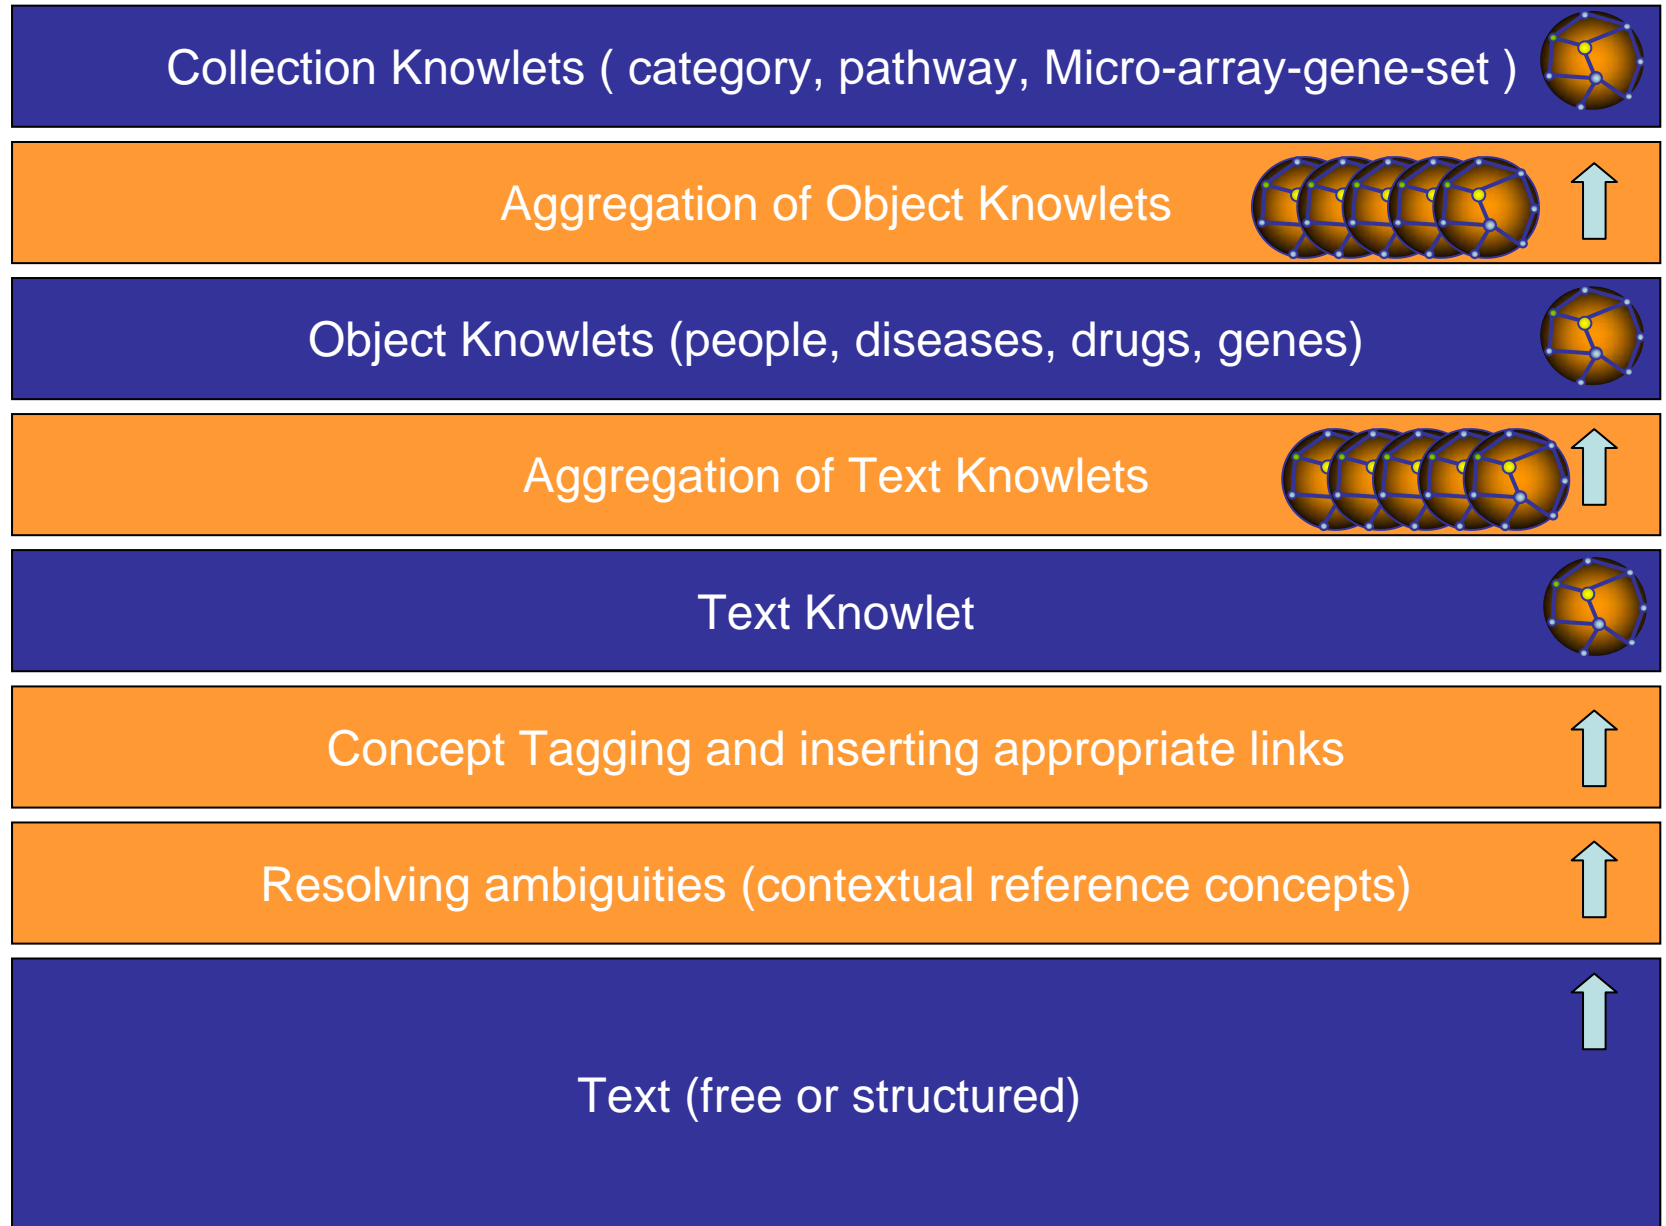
Collection Knowlets ( category, pathway, Micro-array-gene-set )

Aggregation of Object Knowlets

Object Knowlets (people, diseases, drugs, genes)

Aggregation of Text Knowlets

Text Knowlet

Concept Tagging and inserting appropriate links

Resolving ambiguities (contextual reference concepts)

Text (free or structured)